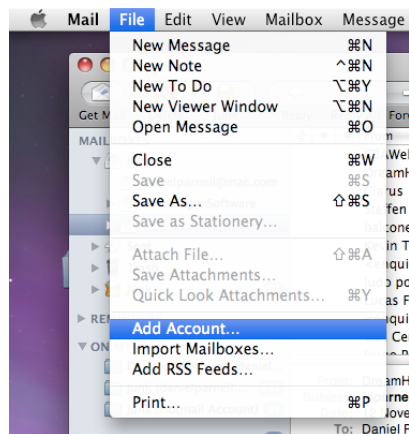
Mail File Edit View Mailbox Message

New Message ⌘N
New Note ^⌘N
New To Do ⌥⌘Y
New Viewer Window ⌥⌘N
Open Message ⌘O

Close ⌘W
Save ⌘S
Save As... ⇧⌘S
Save as Stationery...

Attach File... ⇧⌘A
Save Attachments...
Quick Look Attachments... ⌘Y

Add Account...
Import Mailboxes...
Add RSS Feeds...

Print... ⌘P

Get Ma
MAIL
RE
ON
To: Daniel F